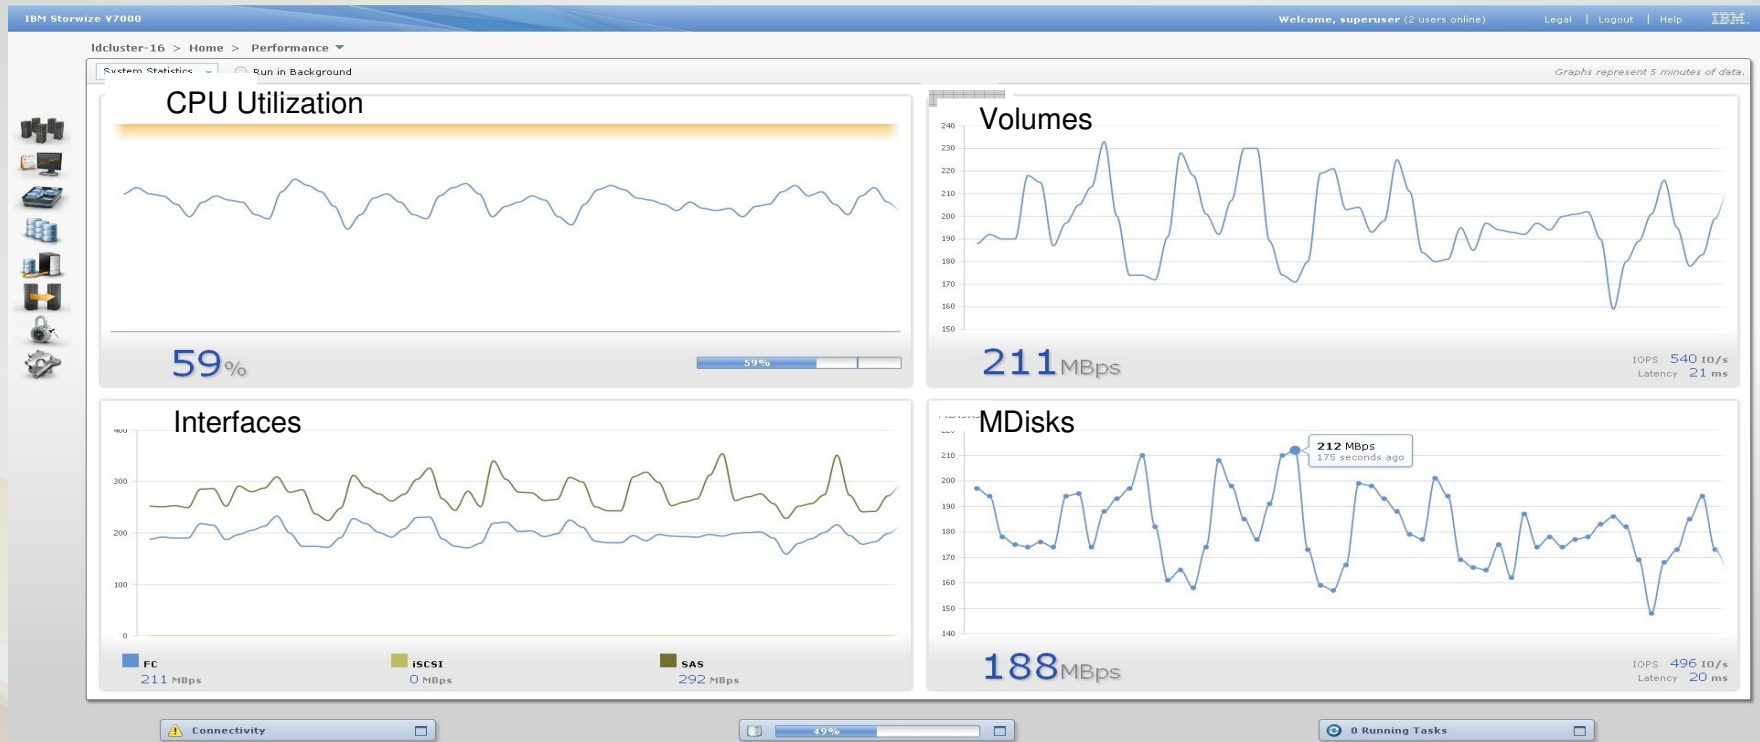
IBM Storwize V7000

Welcome, superuser (2 users online) Legal | Logout | Help IBM.

Idcluster-16 > Home > Performance

System Statistics Run in Background

Graphs represent 5 minutes of data.

CPU Utilization

59%

59%

Volumes

240
230
220
210
200
190
180
170
160
150

211 MBps

IOPS 540 IO/s
Latency 21 ms

Interfaces

400
300
200
100
0

FC 211 MBps
iSCSI 0 MBps
SAS 292 MBps

MDisks

210
200
190
180
170
160
150
140

212 MBps
175 seconds ago

188 MBps

IOPS 496 IO/s
Latency 20 ms

Connectivity

49%

0 Running Tasks